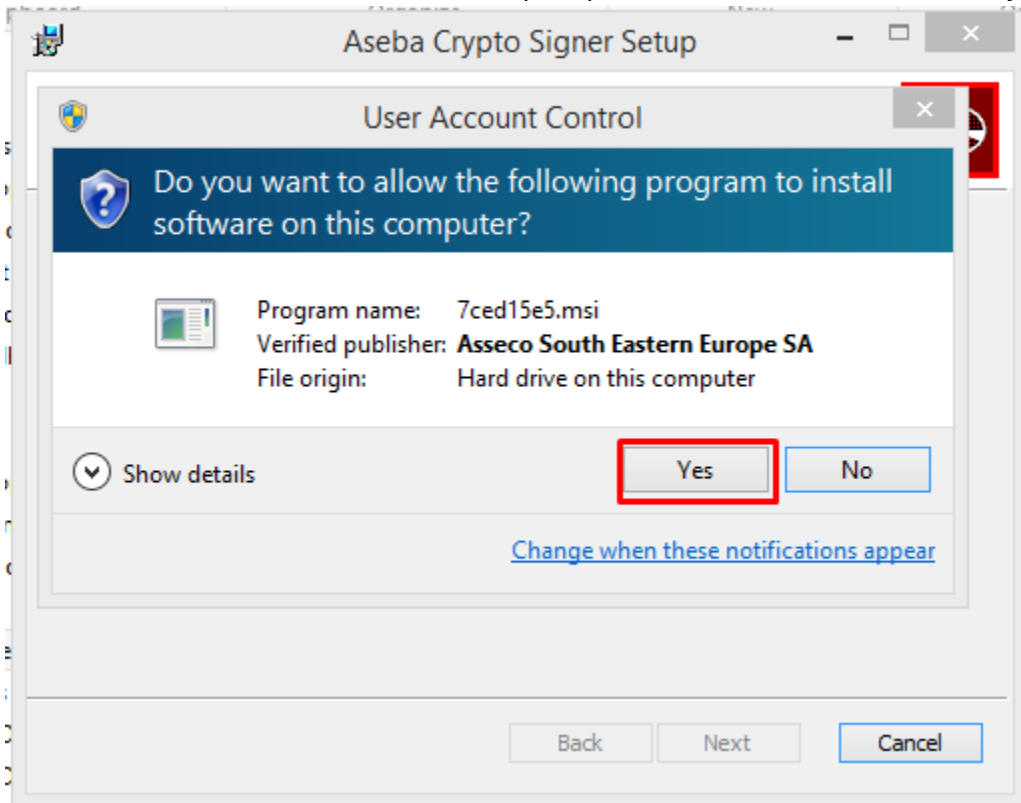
Aseba Crypto Signer Setup

User Account Control

Do you want to allow the following program to install software on this computer?

Program name: 7ced15e5.msi
Verified publisher: Asseco South Eastern Europe SA
File origin: Hard drive on this computer

Show details

Yes

No

Change when these notifications appear

Back

Next

Cancel